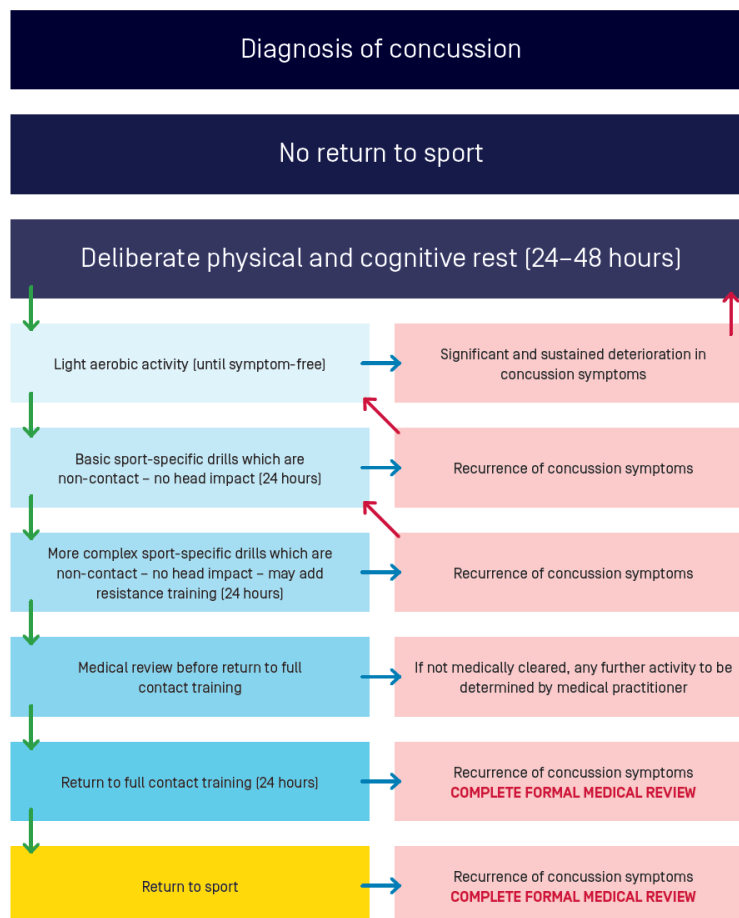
Diagnosis of concussion

No return to sport

Deliberate physical and cognitive rest (24–48 hours)

Light aerobic activity (until symptom-free)

Significant and sustained deterioration in concussion symptoms

Basic sport-specific drills which are non-contact – no head impact (24 hours)

Recurrence of concussion symptoms

More complex sport-specific drills which are non-contact – no head impact – may add resistance training (24 hours)

Recurrence of concussion symptoms

Medical review before return to full contact training

If not medically cleared, any further activity to be determined by medical practitioner

Return to full contact training (24 hours)

Recurrence of concussion symptoms
COMPLETE FORMAL MEDICAL REVIEW

Return to sport

Recurrence of concussion symptoms
COMPLETE FORMAL MEDICAL REVIEW